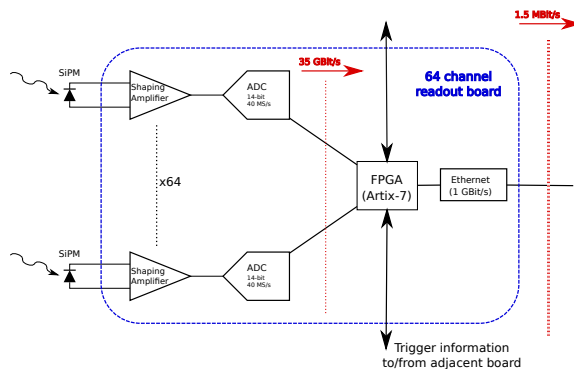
1.5 MBit/s

35 GBit/s

64 channel readout board

SiPM

Shaping Amplifier

ADC
14-bit
40 MS/s

x64

FPGA
(Artix-7)

Ethernet
(1 GBit/s)

SiPM

Shaping Amplifier

ADC
14-bit
40 MS/s

Trigger information to/from adjacent board